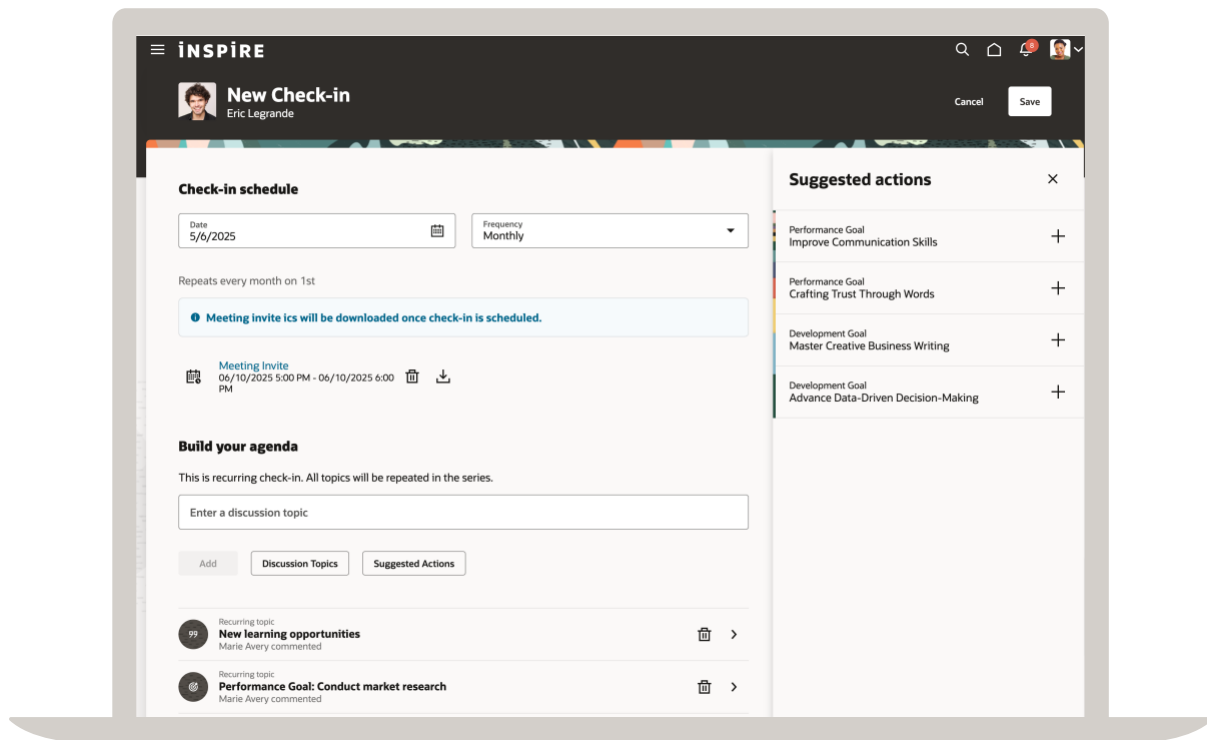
INSPIRE

8

New Check-in
Eric Legrande

Cancel
Save

Check-in schedule

Date
5/6/2025

Frequency
Monthly

Repeats every month on 1st

Meeting invite ics will be downloaded once check-in is scheduled.

Meeting Invite
06/10/2025 5:00 PM - 06/10/2025 6:00 PM

Build your agenda

This is recurring check-in. All topics will be repeated in the series.

Enter a discussion topic

Add
Discussion Topics
Suggested Actions

99
Recurring topic
New learning opportunities
Marie Avery commented

Recurring topic
Performance Goal: Conduct market research
Marie Avery commented

Suggested actions

Performance Goal
Improve Communication Skills

Performance Goal
Crafting Trust Through Words

Development Goal
Master Creative Business Writing

Development Goal
Advance Data-Driven Decision-Making